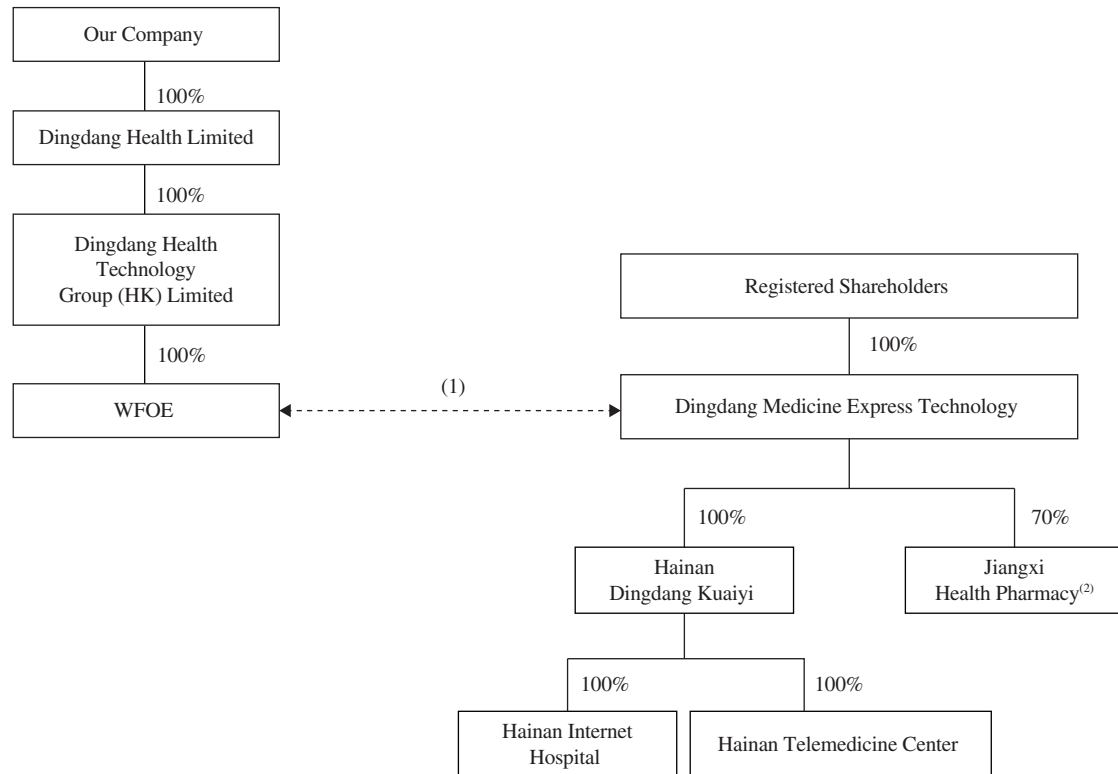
Our Company

100%

Dingdang Health Limited

100%

Dingdang Health Technology Group (HK) Limited

100%

WFOE

(1)

Registered Shareholders

100%

Dingdang Medicine Express Technology

100%

70%

Hainan Dingdang Kuaiyi

Jiangxi Health Pharmacy$^{(2)}$

100%

100%

Hainan Internet Hospital

Hainan Telemedicine Center